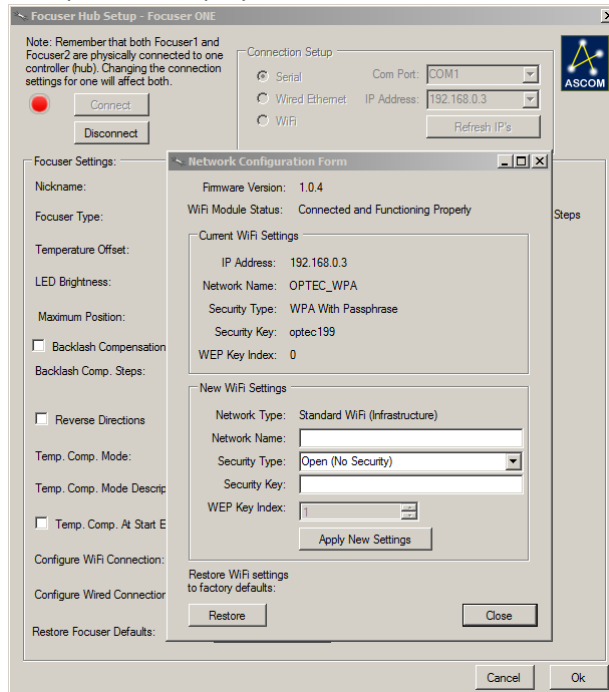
Focuser Hub Setup - Focuser ONE

Note: Remember that both Focuser1 and Focuser2 are physically connected to one controller (hub). Changing the connection settings for one will affect both.

Connect

Disconnect

Connection Setup

Serial

Com Port: COM1

Wired Ethernet

IP Address: 192.168.0.3

WiFi

Refresh IP's

ASCOM

Focuser Settings:

Nickname:

Focuser Type:

Steps

Temperature Offset:

LED Brightness:

Maximum Position:

Backlash Compensation

Backlash Comp. Steps:

Reverse Directions

Temp. Comp. Mode:

Temp. Comp. Mode Descrip

Temp. Comp. At Start E

Configure WiFi Connection:

Configure Wired Connection

Restore Focuser Defaults:

Network Configuration Form

Firmware Version: 1.0.4

WiFi Module Status: Connected and Functioning Properly

Current WiFi Settings

IP Address: 192.168.0.3

Network Name: OPTEC_WPA

Security Type: WPA With Passphrase

Security Key: optec199

WEP Key Index: 0

New WiFi Settings

Network Type: Standard WiFi (Infrastructure)

Network Name:

Security Type: Open (No Security)

Security Key:

WEP Key Index: 1

Apply New Settings

Restore WiFi settings to factory defaults:

Restore

Close

Cancel

Ok